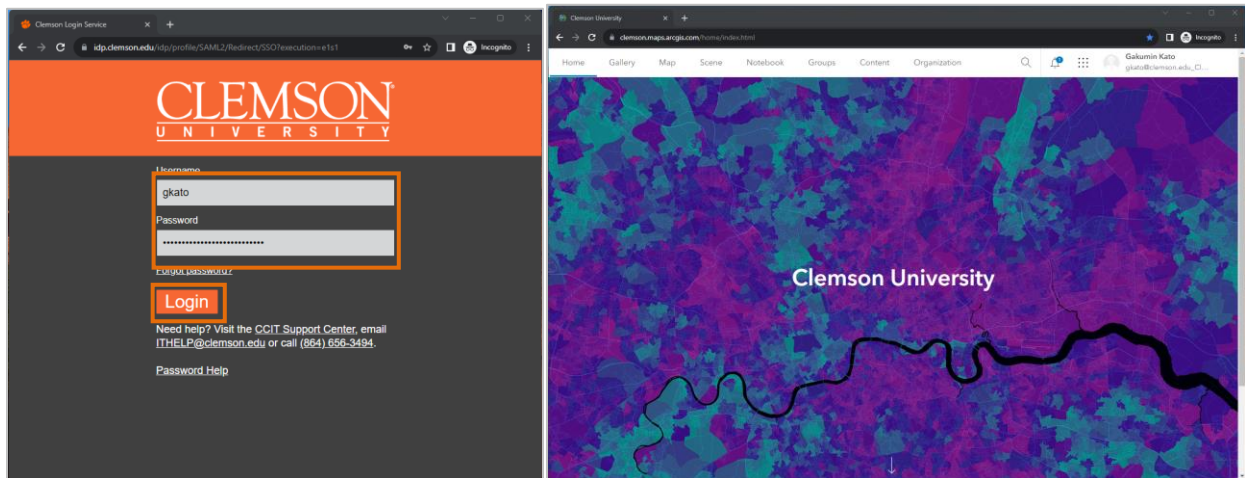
Clemson Login Service

idp.clemson.edu/idp/profile/SAML2/Redirect/SSO?execution=e1s1

Incognito

CLEMSON
UNIVERSITY

Username
gkato
Password
••••••••••••••••••••••••••
Forgot password?

Login

Need help? Visit the CCIT Support Center, email ITHELP@clemson.edu or call (864) 656-3494.

Password Help

Clemson University

clemson.maps.arcgis.com/home/index.html

Incognito

Home Gallery Map Scene Notebook Groups Content Organization

Gakumin Kato
gkato@clemson.edu_Cl...

Clemson University